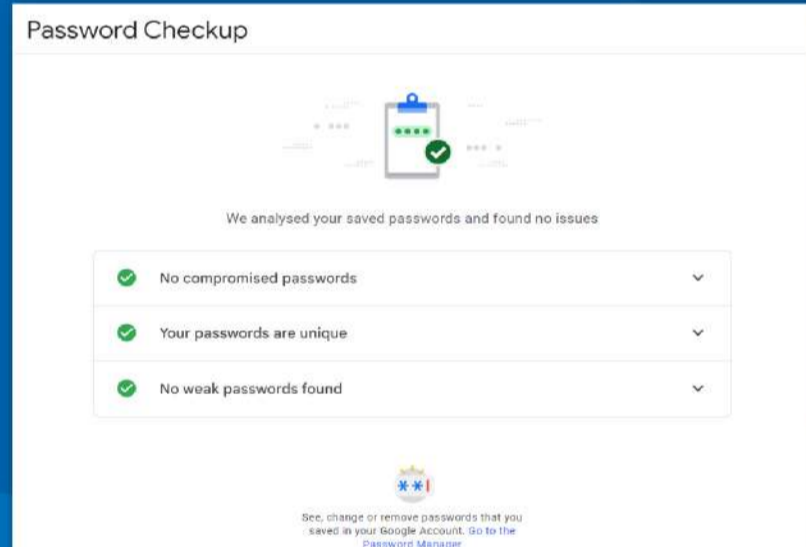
Password Checkup

We analysed your saved passwords and found no issues

No compromised passwords

Your passwords are unique

No weak passwords found

See, change or remove passwords that you saved in your Google Account. Go to the Password Manager